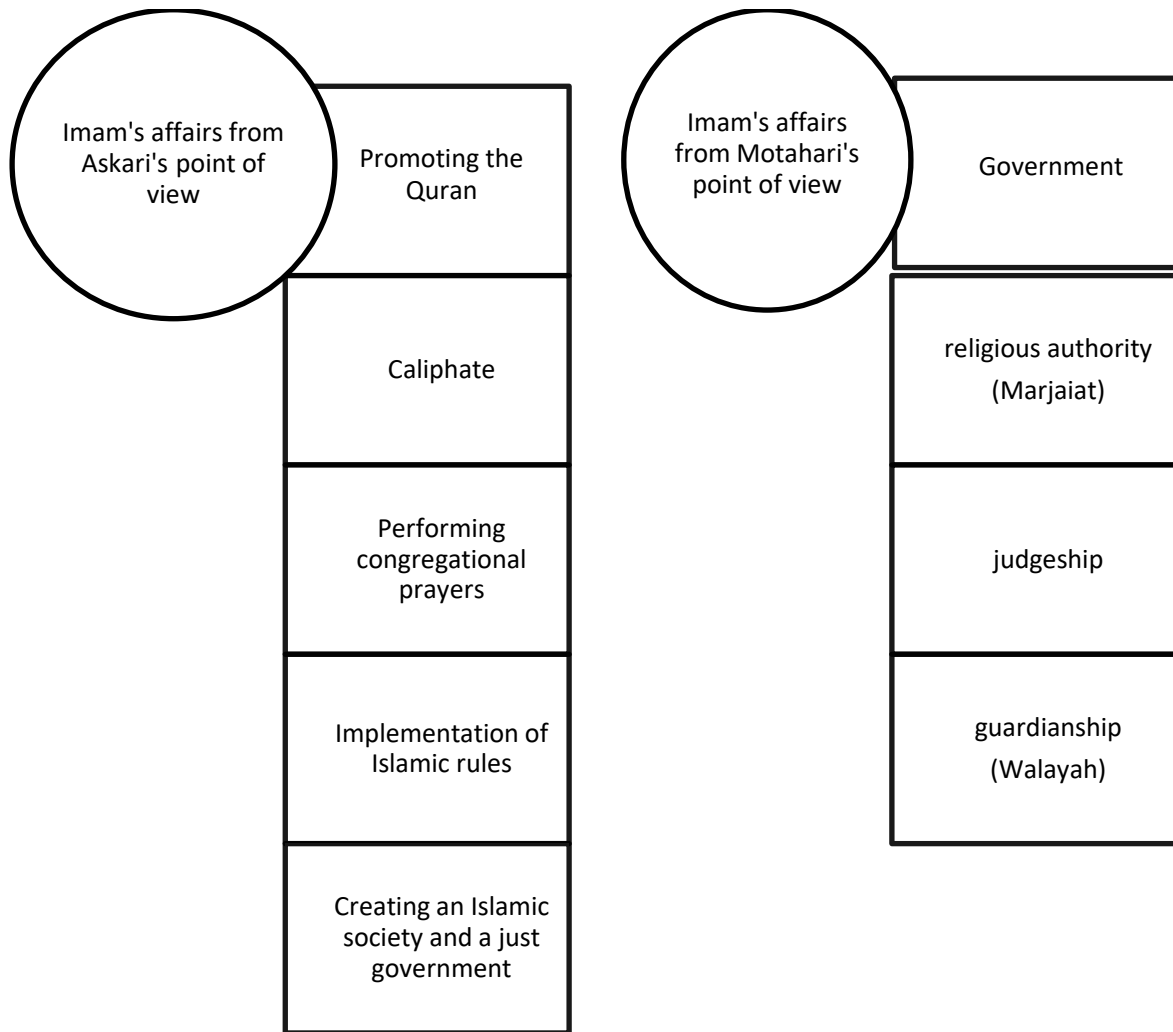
Imam's affairs from Askari's point of view

Promoting the Quran

Caliphate

Performing congregational prayers

Implementation of Islamic rules

Creating an Islamic society and a just government

Imam's affairs from Motahari's point of view

Government

religious authority (Marjaiat)

judgeship

guardianship (Walayah)